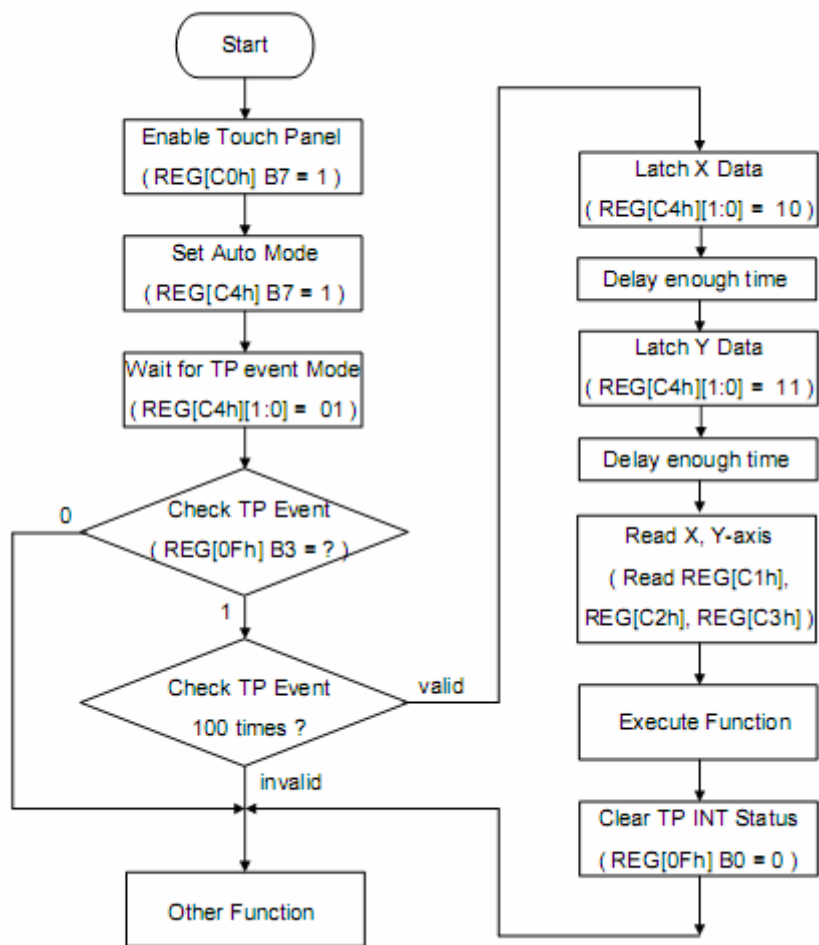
Start

Enable Touch Panel
( REG[C0h] B7 = 1 )

Set Auto Mode
( REG[C4h] B7 = 1 )

Wait for TP event Mode
( REG[C4h][1:0] = 01 )

Check TP Event
( REG[0Fh] B3 = ? )

0

1

Check TP Event
100 times ?

valid

invalid

Other Function

Latch X Data
( REG[C4h][1:0] = 10 )

Delay enough time

Latch Y Data
( REG[C4h][1:0] = 11 )

Delay enough time

Read X, Y-axis
( Read REG[C1h], REG[C2h], REG[C3h] )

Execute Function

Clear TP INT Status
( REG[0Fh] B0 = 0 )